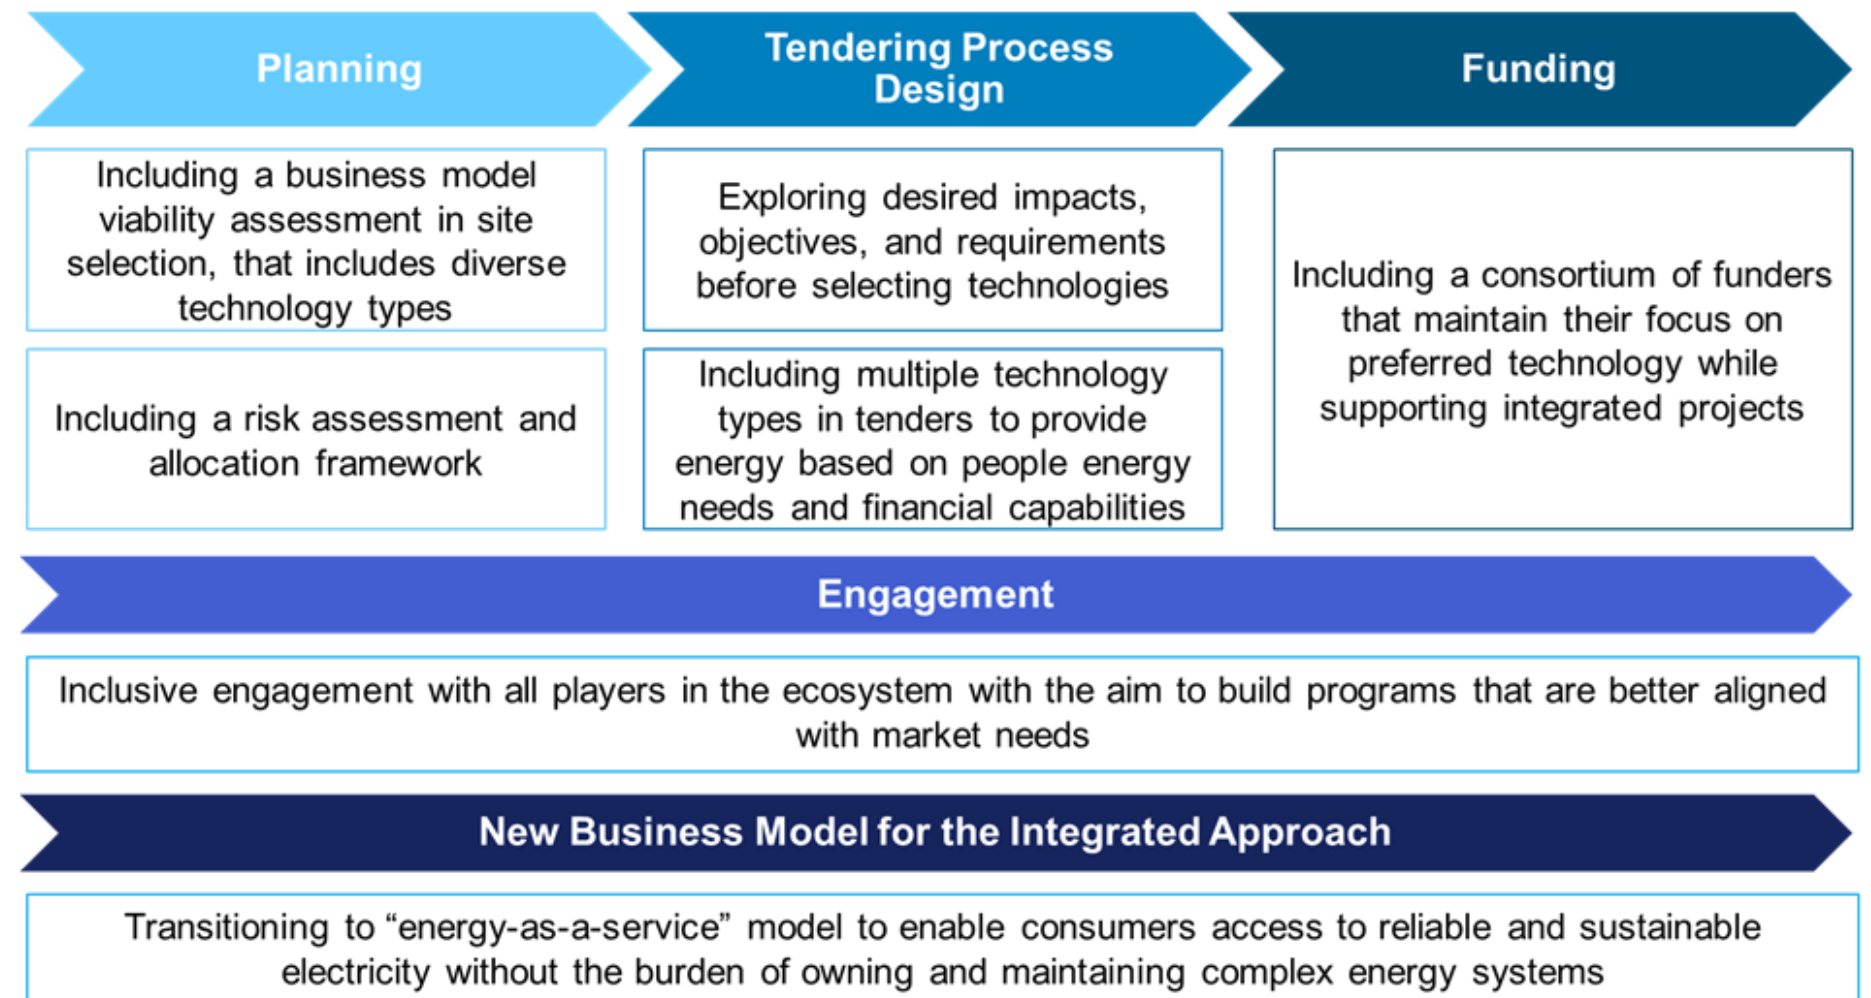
Planning

Tendering Process Design

Funding

Including a business model viability assessment in site selection, that includes diverse technology types

Including a risk assessment and allocation framework

Exploring desired impacts, objectives, and requirements before selecting technologies

Including multiple technology types in tenders to provide energy based on people energy needs and financial capabilities

Including a consortium of funders that maintain their focus on preferred technology while supporting integrated projects

Engagement

Inclusive engagement with all players in the ecosystem with the aim to build programs that are better aligned with market needs

New Business Model for the Integrated Approach

Transitioning to “energy-as-a-service” model to enable consumers access to reliable and sustainable electricity without the burden of owning and maintaining complex energy systems